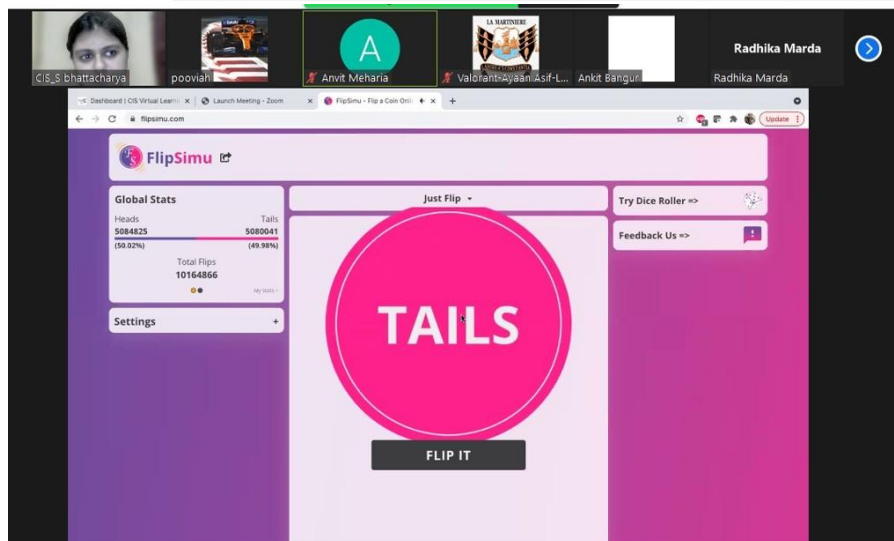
CIS_S bhattacharya
pooviah
A
Anvit Meharia
LA MARTINIERE
Valorant-Ayaan Asif-L...
Ankit Bangur
Radhika Marda
Radhika Marda

Dashboard | CIS Virtual Learni
Launch Meeting - Zoom
FlipSimu - Flip a Coin Onli
flipsimu.com
Update

FlipSimu

Global Stats
Heads
Tails
5084825
5080041
(50.02%)
(49.98%)
Total Flips
10164866
My Stats

Settings +

Just Flip

TAILS

FLIP IT

Try Dice Roller =>

Feedback Us =>